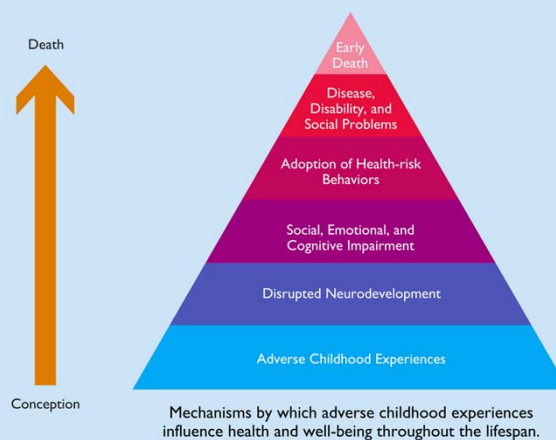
Death

Early Death

Disease, Disability, and Social Problems

Adoption of Health-risk Behaviors

Social, Emotional, and Cognitive Impairment

Disrupted Neurodevelopment

Adverse Childhood Experiences

Conception

Mechanisms by which adverse childhood experiences influence health and well-being throughout the lifespan.